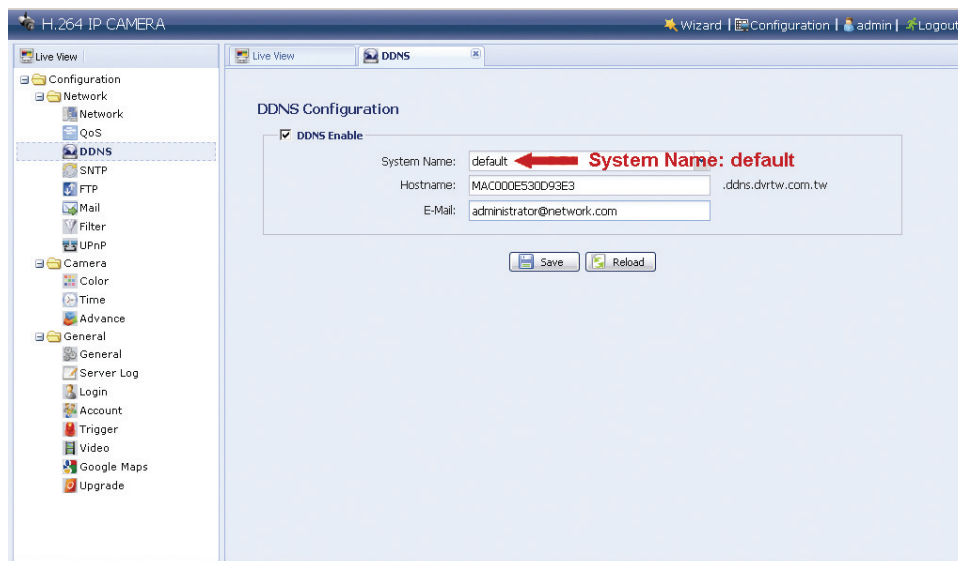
H.264 IP CAMERA

Wizard | Configuration | admin | Logout

Live View

Configuration
Network
Network
QoS
DDNS
SNTP
FTP
Mail
Filter
UPnP
Camera
Color
Time
Advance
General
General
Server Log
Login
Account
Trigger
Video
Google Maps
Upgrade

Live View | DDNS

DDNS Configuration

☑ DDNS Enable

System Name: default

System Name: default

Hostname: MAC000E530D93E3 .ddns.dvrtw.com.tw

E-Mail: administrator@network.com

Save | Reload